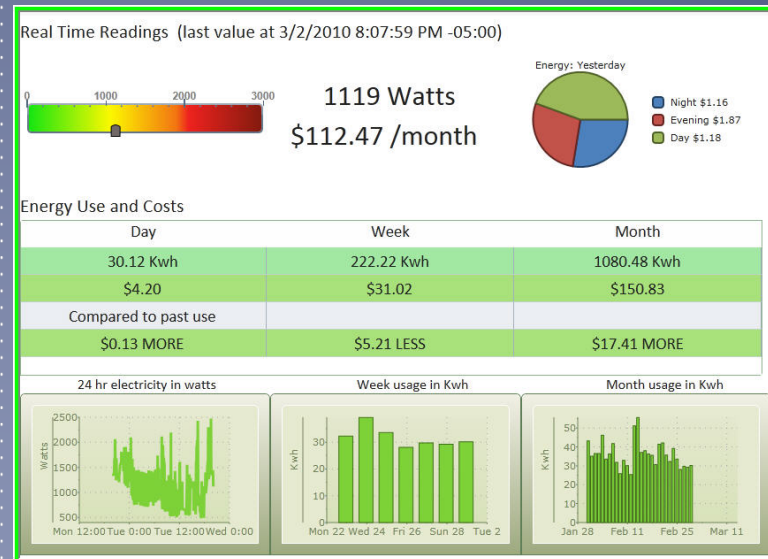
Real Time Readings (last value at 3/2/2010 8:07:59 PM -05:00)

0 1000 2000 3000

1119 Watts

$112.47 /month

Energy: Yesterday

Night $1.16
Evening $1.87
Day $1.18

Energy Use and Costs

| Day | Week | Month |
|---|---|---|
| 30.12 Kwh | 222.22 Kwh | 1080.48 Kwh |
| $4.20 | $31.02 | $150.83 |
| Compared to past use | | |
| $0.13 MORE | $5.21 LESS | $17.41 MORE |

24 hr electricity in watts

2500 2000 1500 1000 500
Watts
Mon 12:00 Tue 0:00 Tue 12:00 Wed 0:00

Week usage in Kwh

30 20 10 0
Kwh
Mon 22 Wed 24 Fri 26 Sun 28 Tue 2

Month usage in Kwh

50 40 30 20 10 0
Kwh
Jan 28 Feb 11 Feb 25 Mar 11